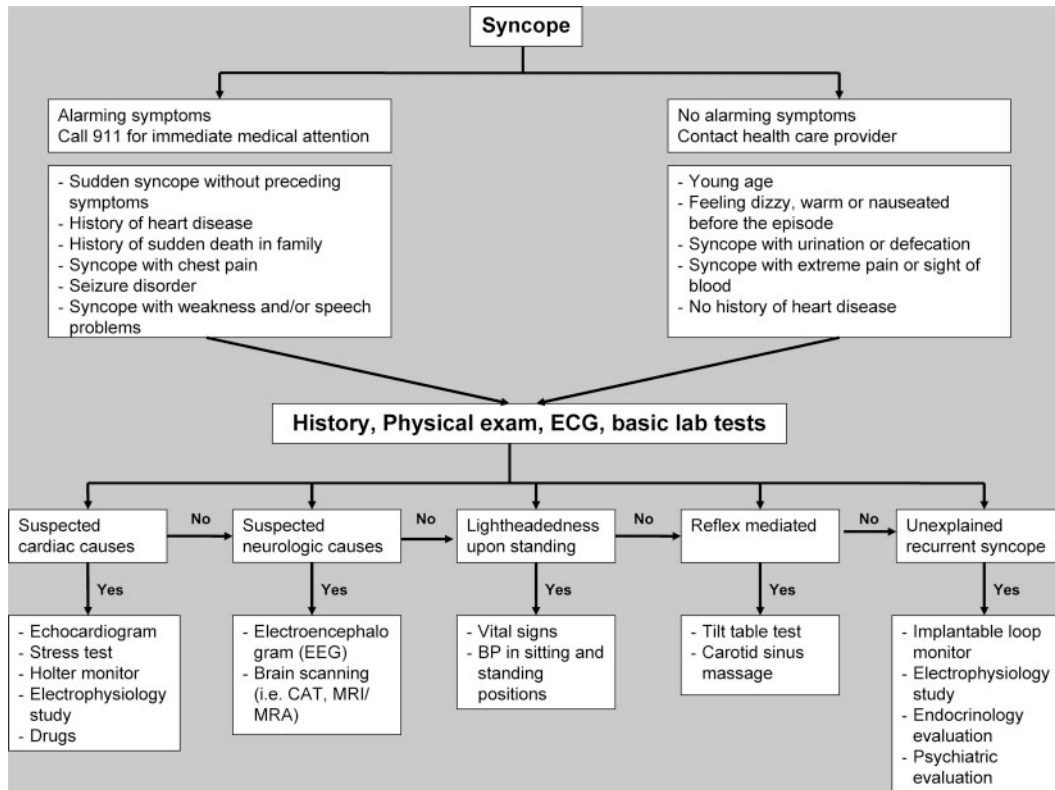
Syncope

Alarming symptoms
Call 911 for immediate medical attention

- Sudden syncope without preceding symptoms
- History of heart disease
- History of sudden death in family
- Syncope with chest pain
- Seizure disorder
- Syncope with weakness and/or speech problems

No alarming symptoms
Contact health care provider

- Young age
- Feeling dizzy, warm or nauseated before the episode
- Syncope with urination or defecation
- Syncope with extreme pain or sight of blood
- No history of heart disease

History, Physical exam, ECG, basic lab tests

Suspected cardiac causes

No

Suspected neurologic causes

No

Lightheadedness upon standing

No

Reflex mediated

No

Unexplained recurrent syncope

Yes

- Echocardiogram
- Stress test
- Holter monitor
- Electrophysiology study
- Drugs

Yes

- Electroencephalogram (EEG)
- Brain scanning (i.e. CAT, MRI/ MRA)

Yes

- Vital signs
- BP in sitting and standing positions

Yes

- Tilt table test
- Carotid sinus massage

Yes

- Implantable loop monitor
- Electrophysiology study
- Endocrinology evaluation
- Psychiatric evaluation